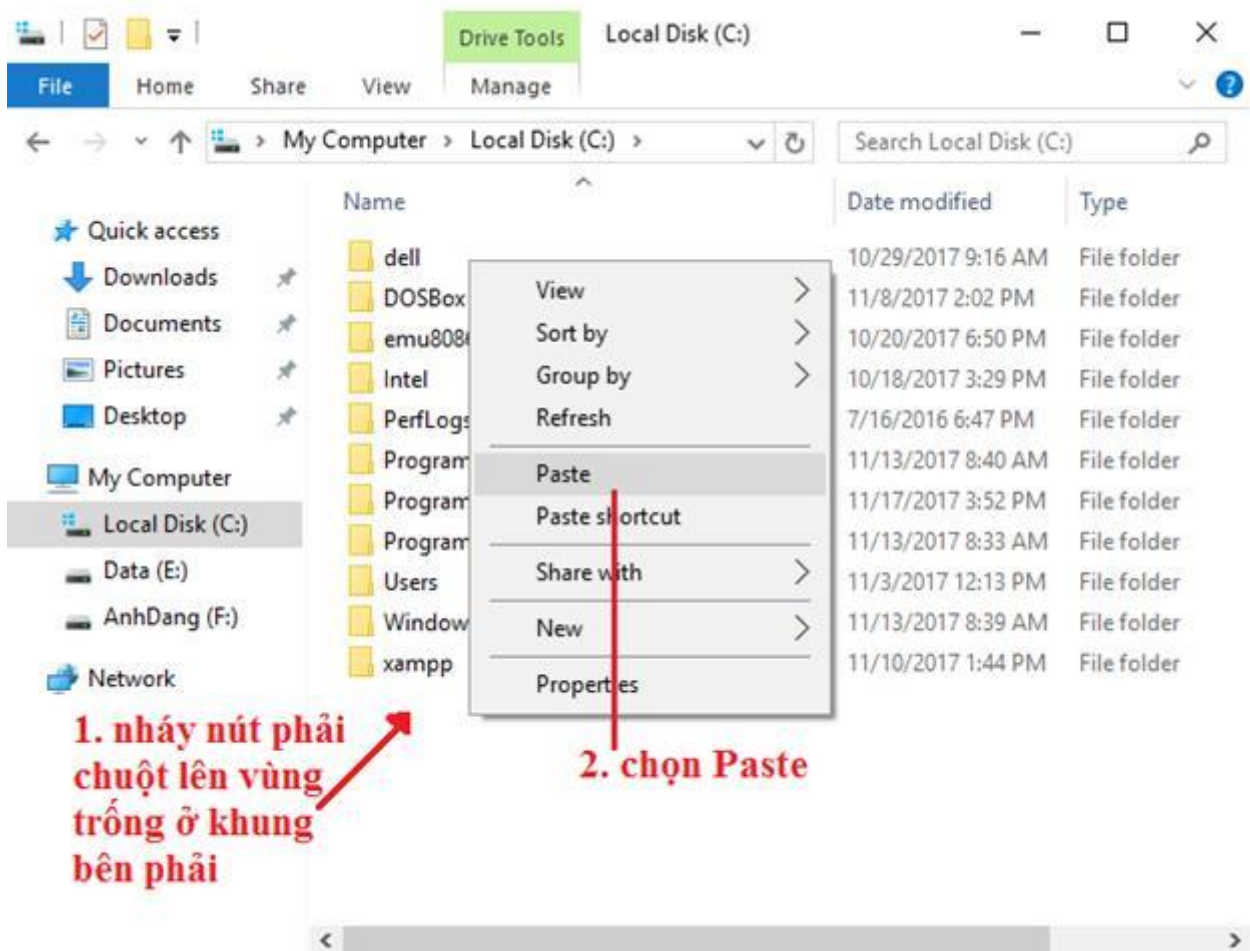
Drive Tools
Local Disk (C:)

File Home Share View Manage

My Computer > Local Disk (C:) >

Search Local Disk (C:)

Quick access
Downloads
Documents
Pictures
Desktop
My Computer
Local Disk (C:)
Data (E:)
AnhDang (F:)
Network

| Name | Date modified | Type |
|---|---|---|
| dell | 10/29/2017 9:16 AM | File folder |
| DOSBox | 11/8/2017 2:02 PM | File folder |
| emu808 | 10/20/2017 6:50 PM | File folder |
| Intel | 10/18/2017 3:29 PM | File folder |
| PerfLogs | 7/16/2016 6:47 PM | File folder |
| Program | 11/13/2017 8:40 AM | File folder |
| Program | 11/17/2017 3:52 PM | File folder |
| Program | 11/13/2017 8:33 AM | File folder |
| Users | 11/3/2017 12:13 PM | File folder |
| Window | 11/13/2017 8:39 AM | File folder |
| xampp | 11/10/2017 1:44 PM | File folder |

View
Sort by
Group by
Refresh
Paste
Paste shortcut
Share with
New
Properties

1. nháy nút phải chuột lên vùng trống ở khung bên phải

2. chọn Paste